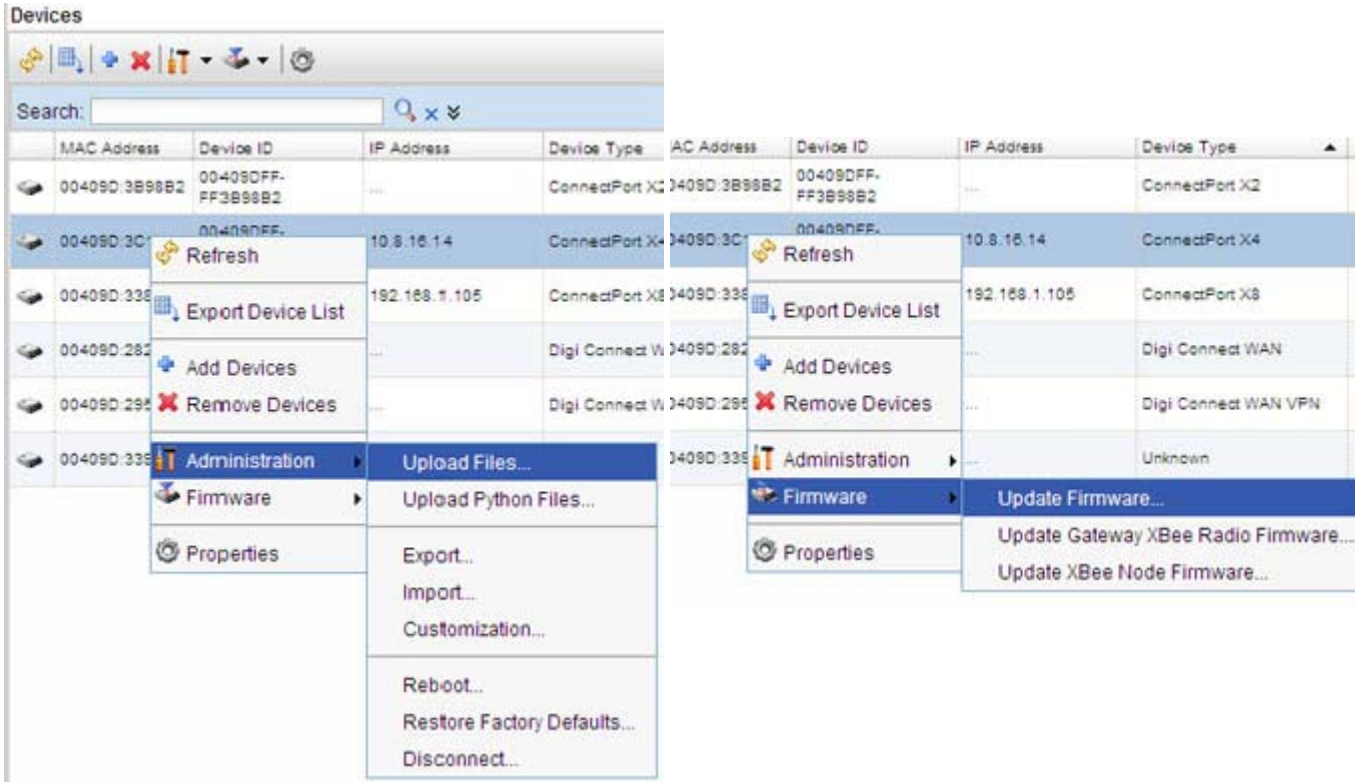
Devices

Search:

| MAC Address | Device ID | IP Address | Device Type |
|---|---|---|---|
| 00409D:3B98B2 | 00409DFF-FF3B98B2 | ... | ConnectPort X2 |
| 00409D:3C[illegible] | 00409DFF-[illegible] | 10.8.16.14 | ConnectPort X4 |
| 00409D:33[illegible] | | 192.168.1.105 | ConnectPort X8 |
| 00409D:282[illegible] | | ... | Digi Connect W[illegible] |
| 00409D:295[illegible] | | ... | Digi Connect W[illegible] |
| 00409D:339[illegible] | | | |

Refresh
Export Device List
Add Devices
Remove Devices
Administration
Firmware
Properties

Upload Files...
Upload Python Files...
Export...
Import...
Customization...
Reboot...
Restore Factory Defaults...
Disconnect...

| MAC Address | Device ID | IP Address | Device Type |
|---|---|---|---|
| 00409D:3B98B2 | 00409DFF-FF3B98B2 | ... | ConnectPort X2 |
| 00409D:3C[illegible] | 00409DFF-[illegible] | 10.8.16.14 | ConnectPort X4 |
| 00409D:33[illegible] | | 192.168.1.105 | ConnectPort X8 |
| 00409D:282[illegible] | | ... | Digi Connect WAN |
| 00409D:295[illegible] | | ... | Digi Connect WAN VPN |
| 00409D:339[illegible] | | ... | Unknown |

Refresh
Export Device List
Add Devices
Remove Devices
Administration
Firmware
Properties

Update Firmware...
Update Gateway XBee Radio Firmware...
Update XBee Node Firmware...